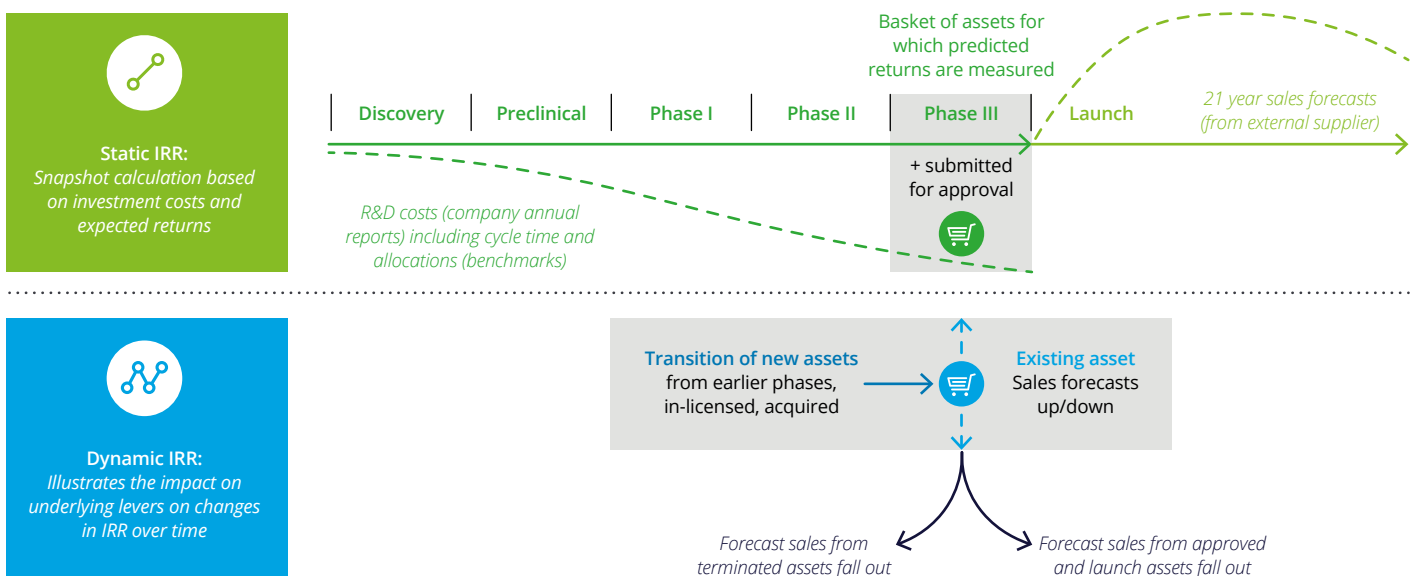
Static IRR:
Snapshot calculation based on investment costs and expected returns

Basket of assets for which predicted returns are measured

| Discovery | Preclinical | Phase I | Phase II | Phase III | Launch |
|---|---|---|---|---|---|

21 year sales forecasts (from external supplier)

+ submitted for approval

R&D costs (company annual reports) including cycle time and allocations (benchmarks)

Dynamic IRR:
Illustrates the impact on underlying levers on changes in IRR over time

Transition of new assets
from earlier phases, in-licensed, acquired

Existing asset
Sales forecasts up/down

Forecast sales from terminated assets fall out

Forecast sales from approved and launch assets fall out